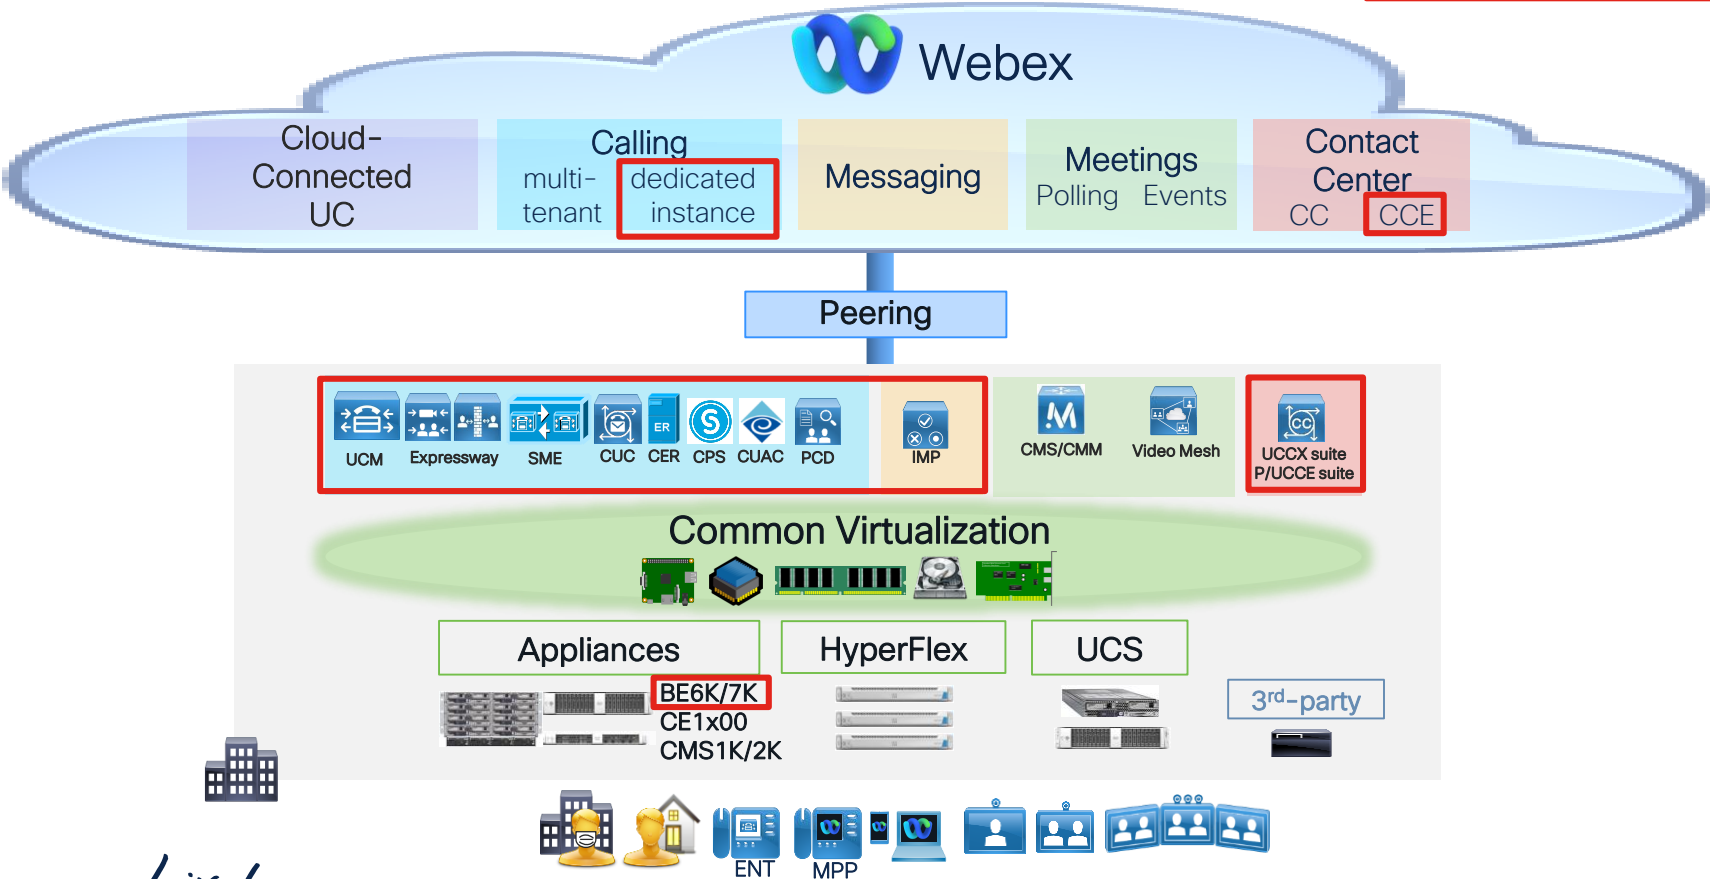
Webex

Cloud-Connected UC

Calling
multi-tenant
dedicated instance

Messaging

Meetings
Polling Events

Contact Center
CC CCE

Peering

UCM Expressway SME CUC CER CPS CUAC PCD

IMP

CMS/CMM

Video Mesh

UCCX suite
P/UCCE suite

Common Virtualization

Appliances

HyperFlex

UCS

BE6K/7K
CE1x00
CMS1K/2K

3rd-party

ENT

MPP